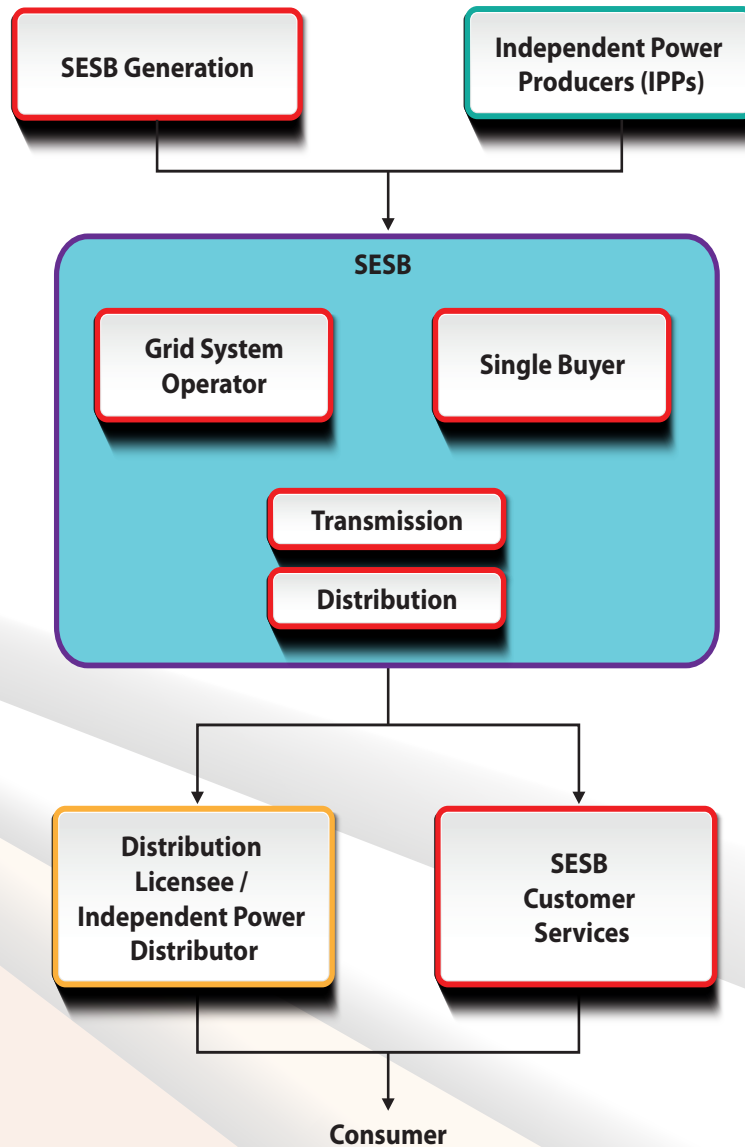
SESB Generation

Independent Power Producers (IPPs)

SESB

Grid System Operator

Single Buyer

Transmission

Distribution

Distribution Licensee / Independent Power Distributor

SESB Customer Services

Consumer